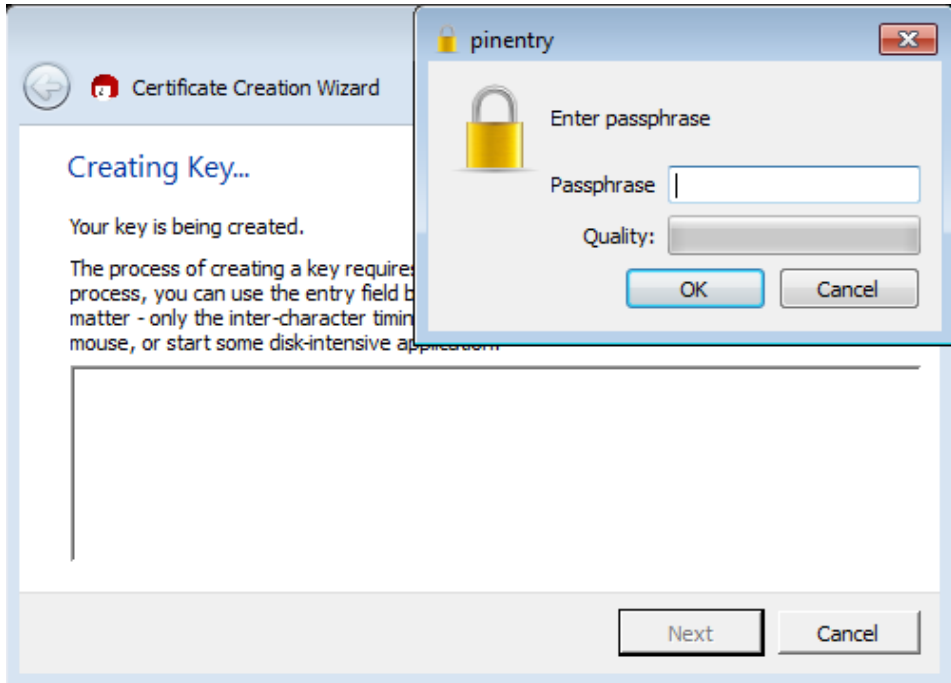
Certificate Creation Wizard

Creating Key...

Your key is being created.

The process of creating a key requires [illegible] process, you can use the entry field b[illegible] matter - only the inter-character timin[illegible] mouse, or start some disk-intensive appli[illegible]

Next

Cancel

pinentry

Enter passphrase

Passphrase

Quality:

OK

Cancel